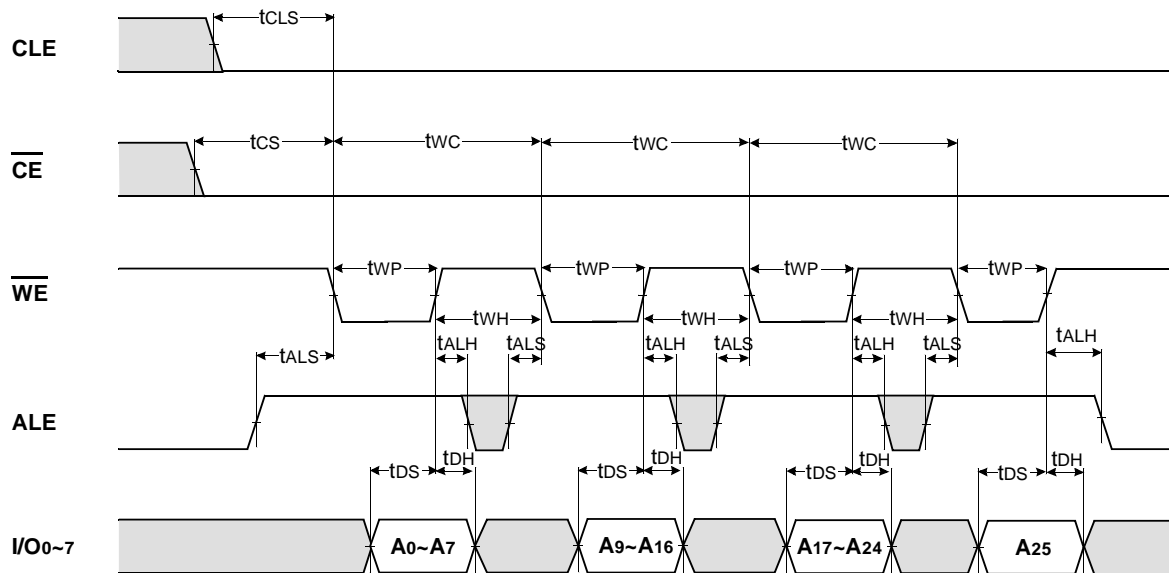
tCLS

CLE

tCS tWC tWC tWC

$\overline{CE}$

tWP tWP tWP tWP

$\overline{WE}$

tWH tWH tWH

tALS tALH tALS tALH tALS tALH tALS tALH

ALE

tDS tDH tDS tDH tDS tDH tDS tDH

I/O0~7

A0~A7

A9~A16

A17~A24

A25